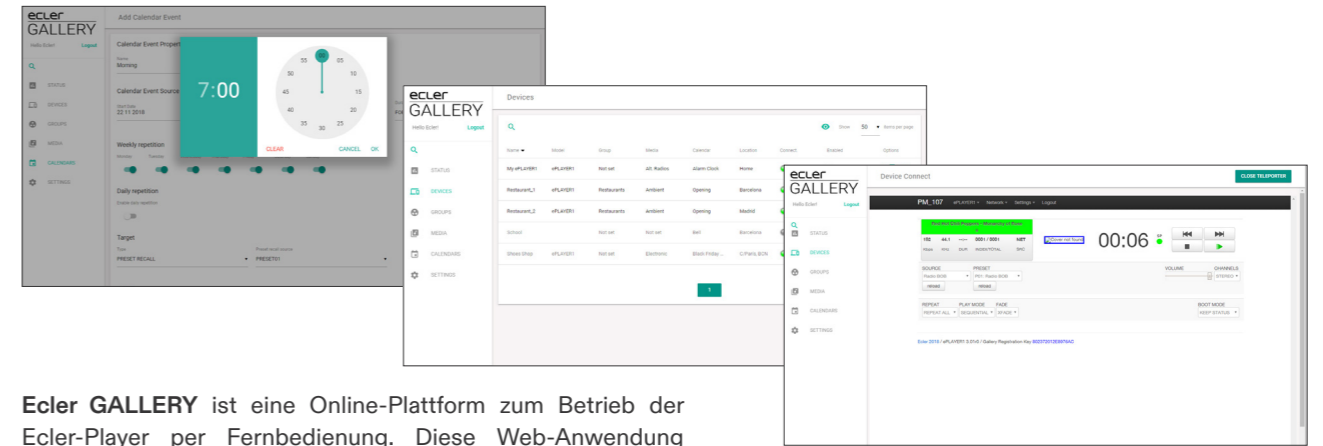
ecler
GALLERY

Add Calendar Event

Hello Ecler! Logout

STATUS
DEVICES
GROUPS
MEDIA
CALENDARS
SETTINGS

Calendar Event Propert

Name
Morning

Calendar Event Source

Start Date
22 11 2018

Weekly repetition

Daily repetition

Target

Type
PRESET RECALL

PRESET01

7:00

55 00 05
50 10
45 15
40 20
35 30 25

CLEAR CANCEL OK

ecler
GALLERY

Devices

Hello Ecler! Logout

STATUS
DEVICES
GROUPS
MEDIA
CALENDARS
SETTINGS

Show 50 items per page

| Name | Model | Group | Media | Calendar | Location | Connect | Enabled | Options |
|---|---|---|---|---|---|---|---|---|
| My ePLAYER1 | ePLAYER1 | Not set | Alt. Radios | Alarm Clock | Home | | | |
| Restaurant_1 | ePLAYER1 | Restaurants | Ambient | Opening | Barcelona | | | |
| Restaurant_2 | ePLAYER1 | Restaurants | Ambient | Opening | Madrid | | | |
| School | | Not set | Not set | Bell | Barcelona | | | |
| Shoes Shop | ePLAYER1 | Not set | Electronic | Black Friday... | C/Paris BCN | | | |

1

ecler
GALLERY

Device Connect

CLOSE TELEPORTER

Hello Ecler! Logout

STATUS
DEVICES
GROUPS
MEDIA
CALENDARS
SETTINGS

PM_107

00:06

SOURCE
PRESET
VOLUME
CHANNELS
STEREO

REPEAT
REPEAT ALL
PLAY MODE
SEQUENTIAL
FADE
BOOT MODE
KEEP STATUS

Ecler 2018 / ePLAYER1 3.01r0 / Gallery Registration Key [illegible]

Ecler GALLERY ist eine Online-Plattform zum Betrieb der Ecler-Player per Fernbedienung. Diese Web-Anwendung